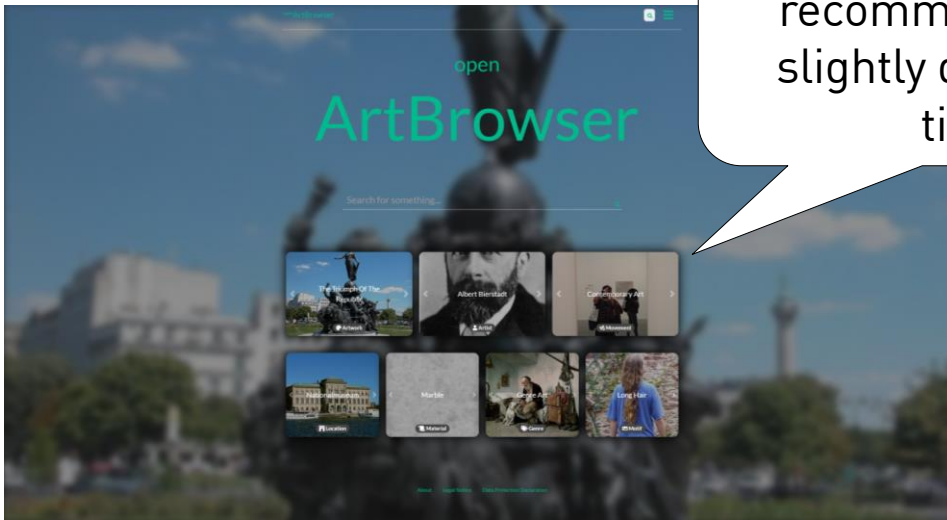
recomm
slightly c
ti

ArtBrowser

open
ArtBrowser

Search for something...

The Triumph Of The Republic
Artwork

Albert Bierstadt
Artist

Contemporary Art
Movement

Nationalmuseum
Location

Marble
Material

Genre Art
Genre

Long Hair
Motif

About Legal Notice Data Protection Declaration